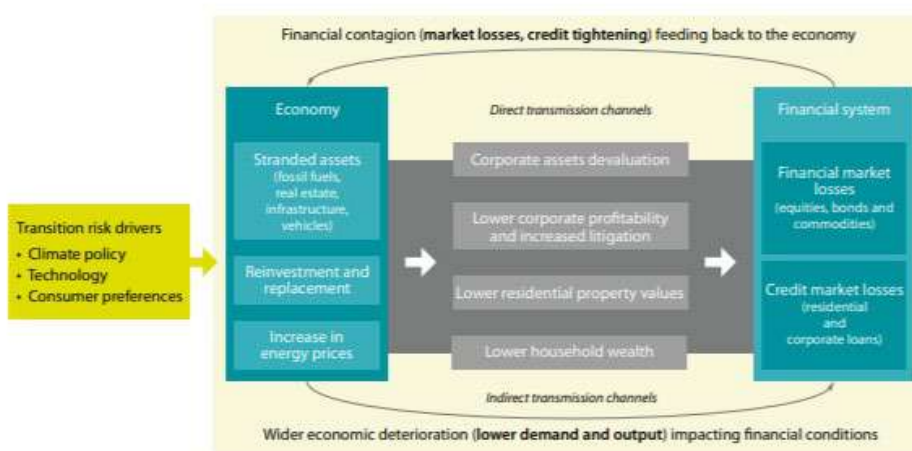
Financial contagion (market losses, credit tightening) feeding back to the economy

Transition risk drivers
• Climate policy
• Technology
• Consumer preferences

Economy

Stranded assets (fossil fuels, real estate, infrastructure, vehicles)

Reinvestment and replacement

Increase in energy prices

Direct transmission channels

Corporate assets devaluation

Lower corporate profitability and increased litigation

Lower residential property values

Lower household wealth

Indirect transmission channels

Financial system

Financial market losses (equities, bonds and commodities)

Credit market losses (residential and corporate loans)

Wider economic deterioration (lower demand and output) impacting financial conditions